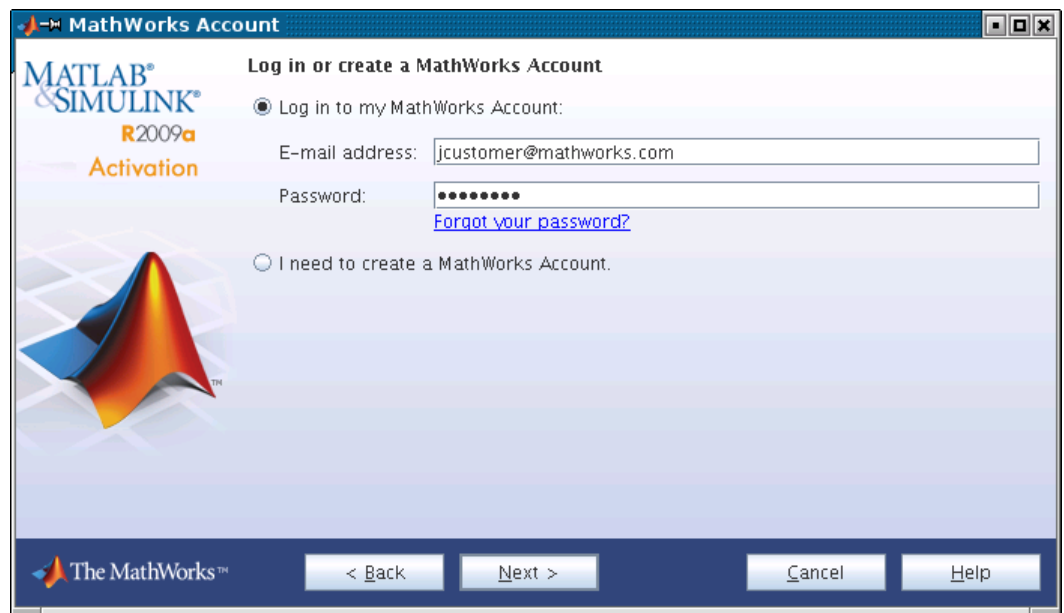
MathWorks Account

MATLAB®
&SIMULINK®
R2009a
Activation

Log in or create a MathWorks Account

Log in to my MathWorks Account:

E-mail address: jcustomer@mathworks.com

Password: ••••••••

Forgot your password?

I need to create a MathWorks Account.

™

The MathWorks™

< Back

Next >

Cancel

Help